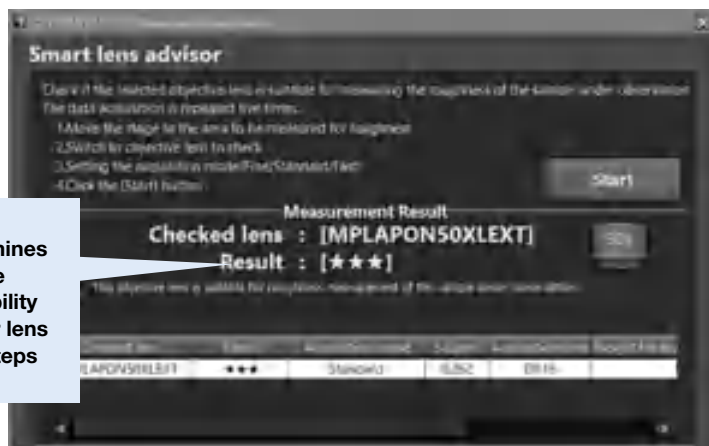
Smart lens advisor

Check if the selected objective lens is suitable for measuring the roughness of the sample under observation. The data acquisition is repeated five times.
1.Move the stage to the area to be measured for roughness
2.Switch to objective lens to check
3.Setting the acquisition mode(Fine/Standard/Fast)
4.Click the [Start] button

Start

Measurement Result
Checked lens : [MPLAPON50XLEXT]
Result : [★★★]

This objective lens is suitable for roughness measurement of the sample under observation.

| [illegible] | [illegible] | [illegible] | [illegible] | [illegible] | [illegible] |
|---|---|---|---|---|---|
| MPLAPON50XLEXT | ★★★ | Standard | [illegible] | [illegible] | |

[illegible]nines
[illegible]e
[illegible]bility
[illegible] lens
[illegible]teps